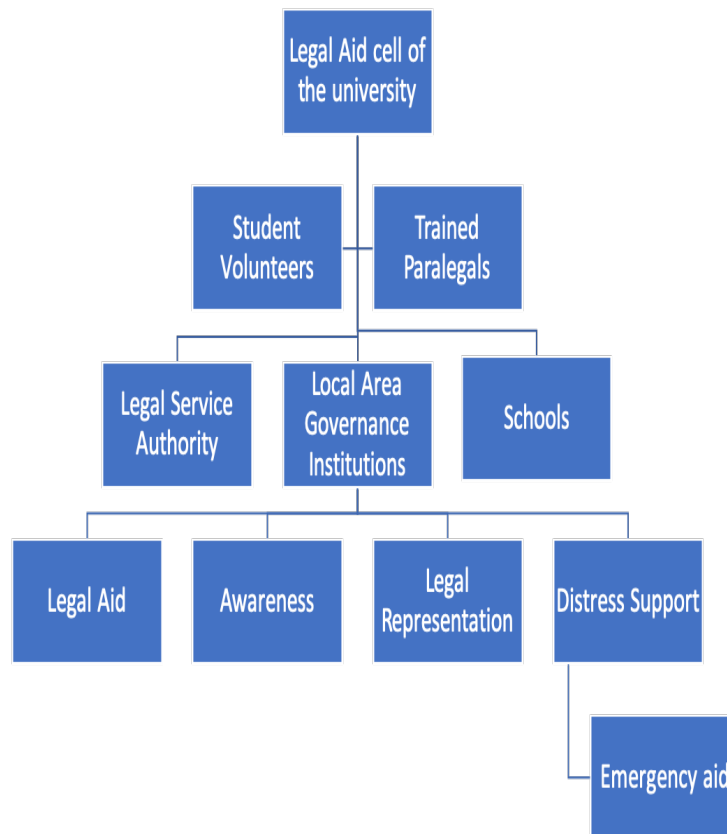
Legal Aid cell of the university

Student Volunteers

Trained Paralegals

Legal Service Authority

Local Area Governance Institutions

Schools

Legal Aid

Awareness

Legal Representation

Distress Support

Emergency aid